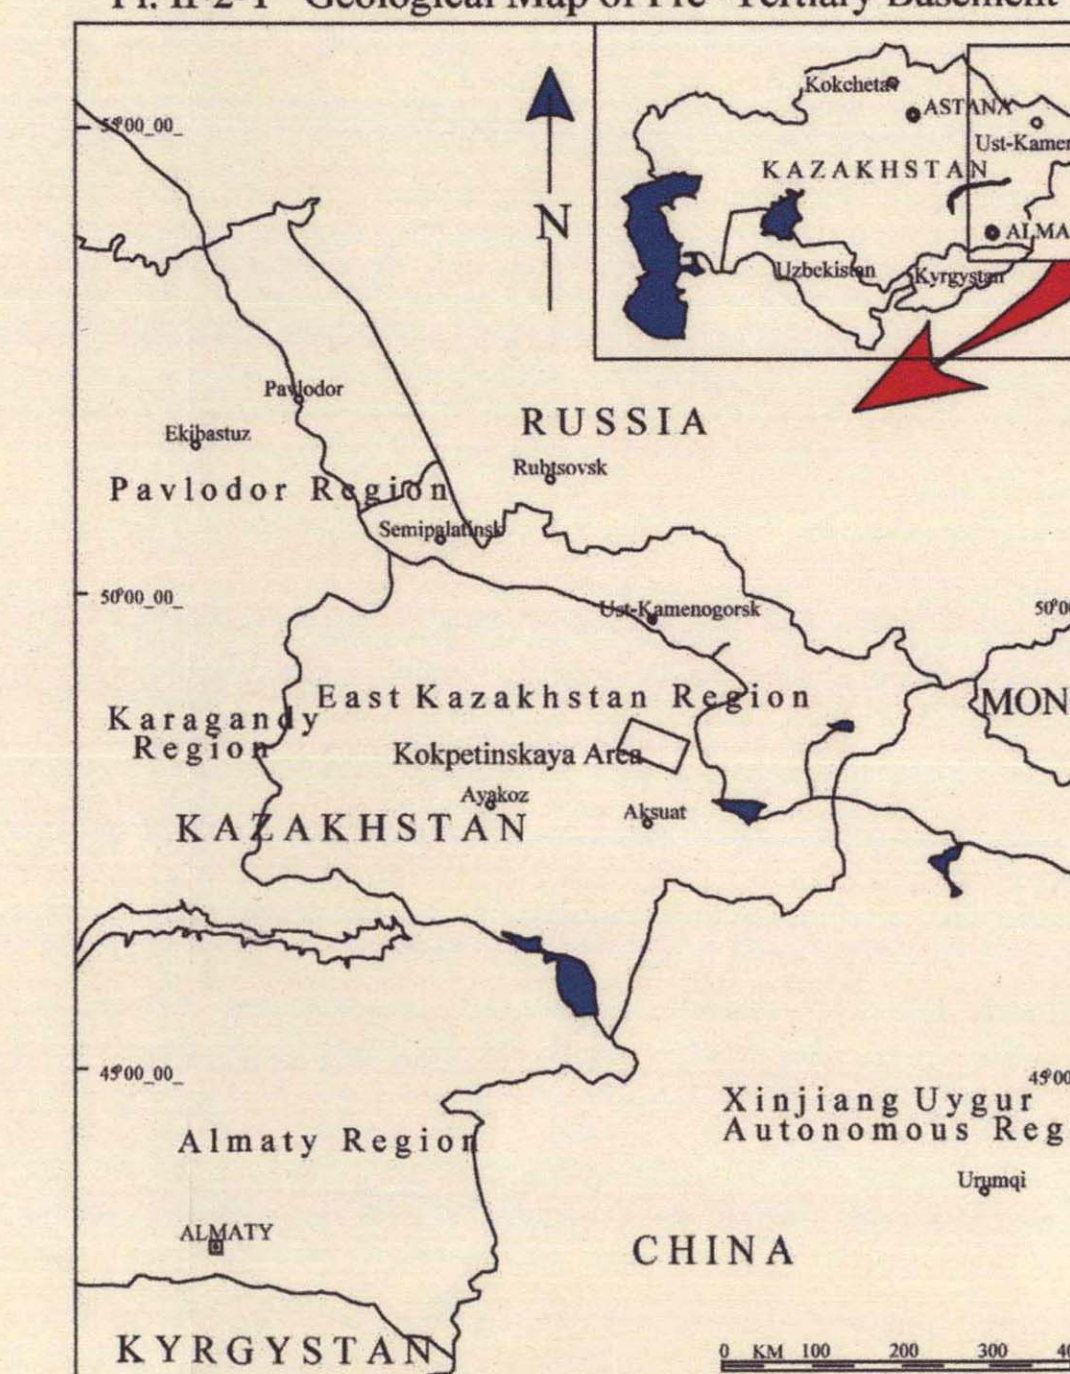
Fi. II-2-1 Geological Map of Pre-Tertiary Basement

Kokchetav
ASTANA
Ust-Kamen
KAZAKHSTAN
ALMA
Uzbekistan
Kyrgystan

N

55°00_00_
Pavlodor
Ekibastuz
RUSSIA
Rubtsovsk
Pavlodor Region
Semipalatinsk
50°00_00_
Ust-Kamenogorsk
50°00
East Kazakhstan Region
MON
Karagandy Region
Kokpetinskaya Area
Ayakoz
Aksuat
KAZAKHSTAN
45°00_00_
45°00
Xinjiang Uygur Autonomous Reg
Almaty Region
Urumqi
ALMATY
CHINA
KYRGYSTAN
0 KM 100 200 300 4